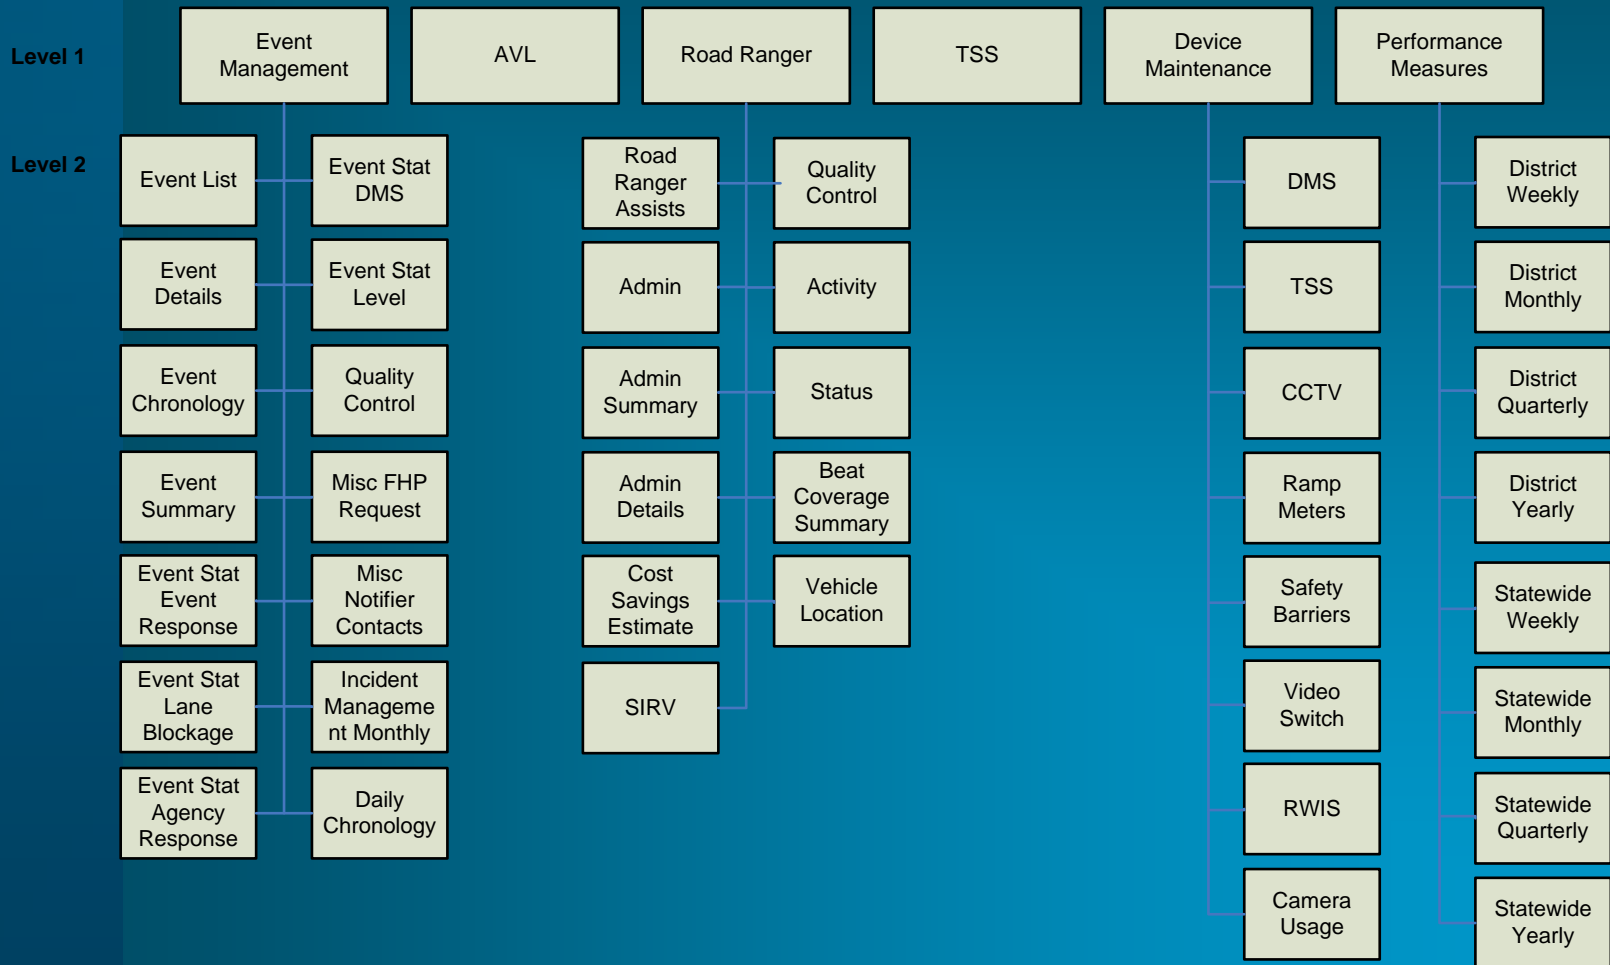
Level 1

Event Management

AVL

Road Ranger

TSS

Device Maintenance

Performance Measures

Level 2

Event List

Event Stat DMS

Event Details

Event Stat Level

Event Chronology

Quality Control

Event Summary

Misc FHP Request

Event Stat Event Response

Misc Notifier Contacts

Event Stat Lane Blockage

Incident Management Monthly

Event Stat Agency Response

Daily Chronology

Road Ranger Assists

Quality Control

Admin

Activity

Admin Summary

Status

Admin Details

Beat Coverage Summary

Cost Savings Estimate

Vehicle Location

SIRV

DMS

TSS

CCTV

Ramp Meters

Safety Barriers

Video Switch

RWIS

Camera Usage

District Weekly

District Monthly

District Quarterly

District Yearly

Statewide Weekly

Statewide Monthly

Statewide Quarterly

Statewide Yearly